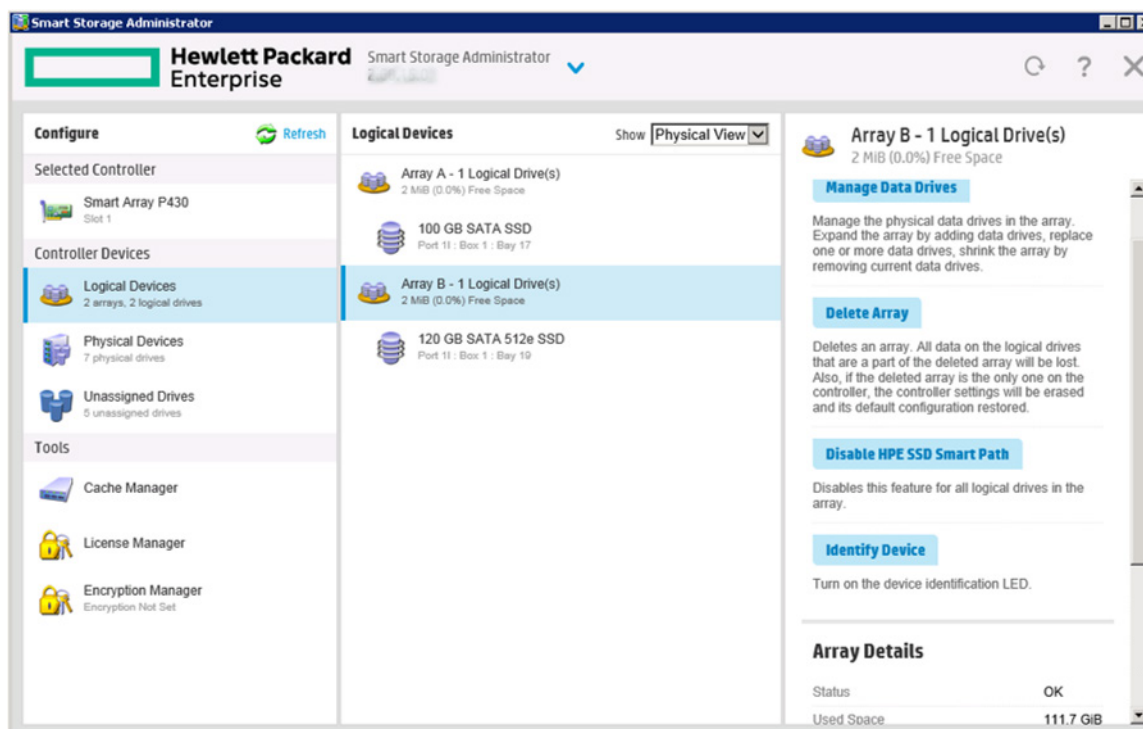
Smart Storage Administrator

Hewlett Packard Enterprise

Smart Storage Administrator
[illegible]

Configure
Refresh

Selected Controller

Smart Array P430
Slot 1

Controller Devices

Logical Devices
2 arrays, 2 logical drives

Physical Devices
7 physical drives

Unassigned Drives
5 unassigned drives

Tools

Cache Manager

License Manager

Encryption Manager
Encryption Not Set

Logical Devices
Show Physical View

Array A - 1 Logical Drive(s)
2 MiB (0.0%) Free Space

100 GB SATA SSD
Port 1I : Box 1 : Bay 17

Array B - 1 Logical Drive(s)
2 MiB (0.0%) Free Space

120 GB SATA 512e SSD
Port 1I : Box 1 : Bay 19

Array B - 1 Logical Drive(s)
2 MiB (0.0%) Free Space

Manage Data Drives

Manage the physical data drives in the array. Expand the array by adding data drives, replace one or more data drives, shrink the array by removing current data drives.

Delete Array

Deletes an array. All data on the logical drives that are a part of the deleted array will be lost. Also, if the deleted array is the only one on the controller, the controller settings will be erased and its default configuration restored.

Disable HPE SSD Smart Path

Disables this feature for all logical drives in the array.

Identify Device

Turn on the device identification LED.

Array Details

| Status | OK |
|---|---|
| Used Space | 111.7 GiB |